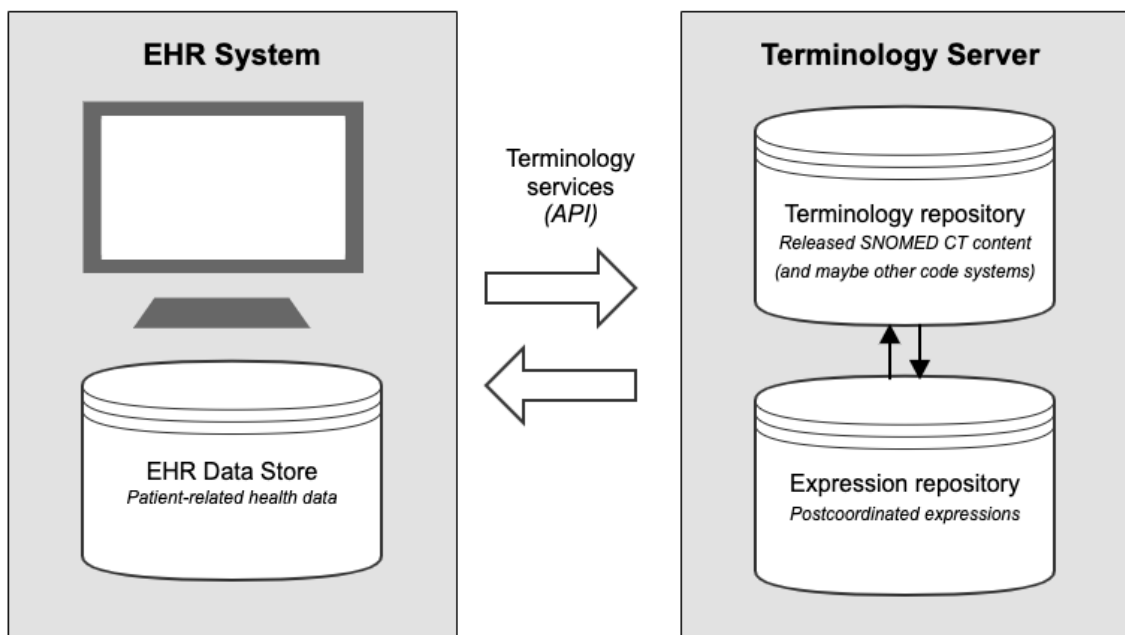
EHR System

EHR Data Store
Patient-related health data

Terminology services
(API)

Terminology Server

Terminology repository
Released SNOMED CT content
(and maybe other code systems)

Expression repository
Postcoordinated expressions